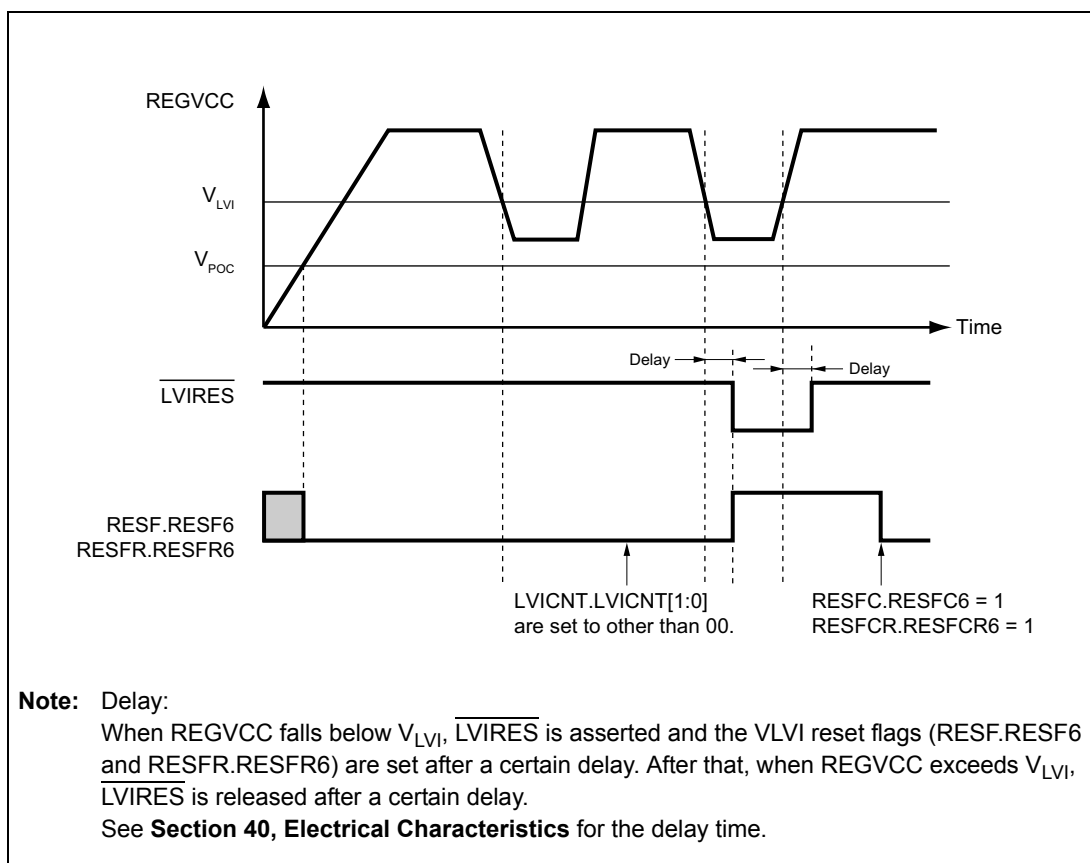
REGVCC

$V_{LVI}$

$V_{POC}$

Time

Delay

Delay

$\overline{LVIRES}$

RESF.RESF6
RESFR.RESFR6

LVICNT.LVICNT[1:0] are set to other than 00.

RESFC.RESFC6 = 1
RESFCR.RESFCR6 = 1

**Note:** Delay:
When REGVCC falls below $V_{LVI}$, $\overline{LVIRES}$ is asserted and the VLVI reset flags (RESF.RESF6 and RESFR.RESFR6) are set after a certain delay. After that, when REGVCC exceeds $V_{LVI}$, $\overline{LVIRES}$ is released after a certain delay.
See **Section 40, Electrical Characteristics** for the delay time.